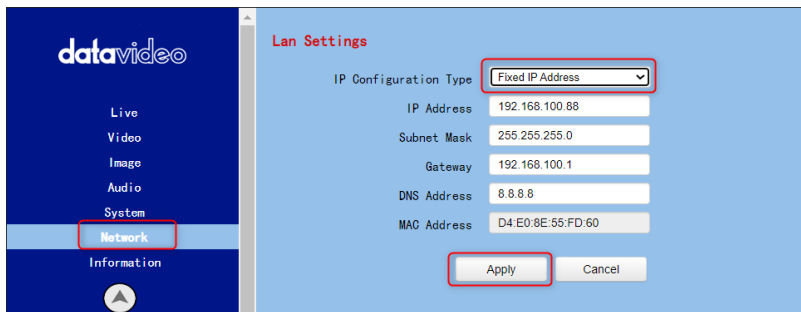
datavideo

Live
Video
Image
Audio
System
Network
Information

Lan Settings

IP Configuration Type Fixed IP Address
IP Address 192.168.100.88
Subnet Mask 255.255.255.0
Gateway 192.168.100.1
DNS Address 8.8.8.8
MAC Address D4:E0:8E:55:FD:60

Apply Cancel